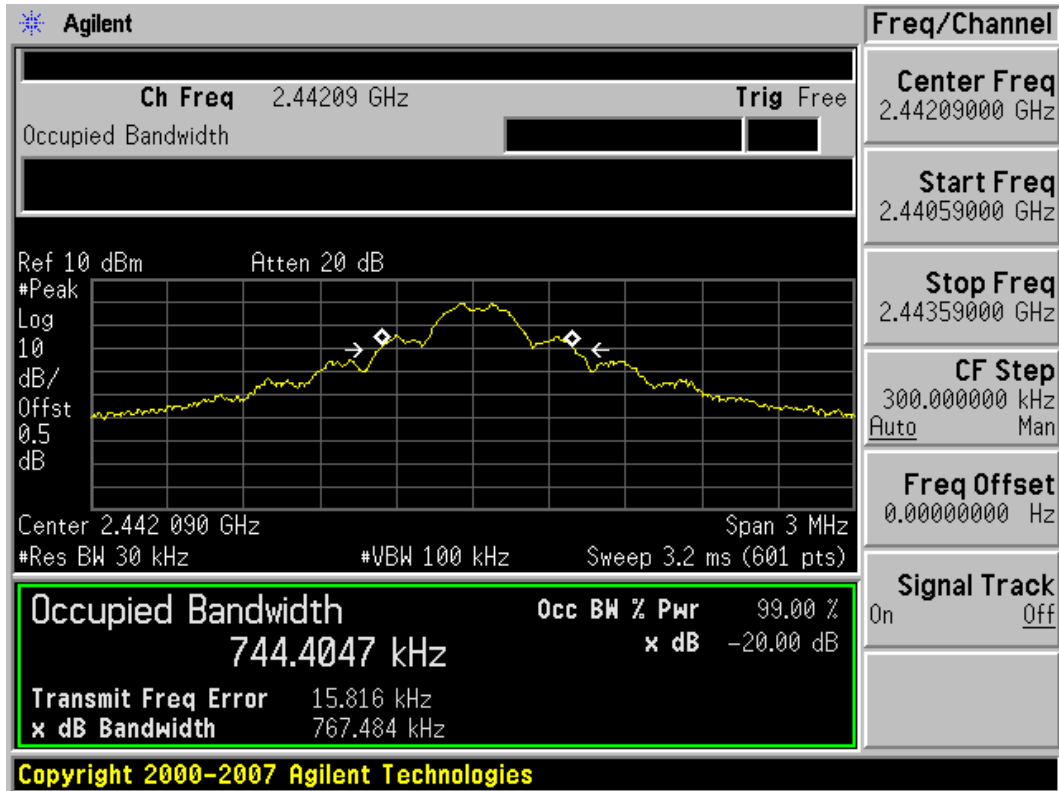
Agilent

Ch Freq 2.44209 GHz Trig Free

Occupied Bandwidth

Ref 10 dBm Atten 20 dB

#Peak
Log
10
dB/
Offst
0.5
dB

Center 2.442 090 GHz Span 3 MHz

#Res BW 30 kHz #VBW 100 kHz Sweep 3.2 ms (601 pts)

Occupied Bandwidth
744.4047 kHz

Occ BW % Pwr 99.00 %
x dB -20.00 dB

Transmit Freq Error 15.816 kHz
x dB Bandwidth 767.484 kHz

Copyright 2000-2007 Agilent Technologies

Freq/Channel

Center Freq
2.44209000 GHz

Start Freq
2.44059000 GHz

Stop Freq
2.44359000 GHz

CF Step
300.000000 kHz
Auto Man

Freq Offset
0.00000000 Hz

Signal Track
On Off